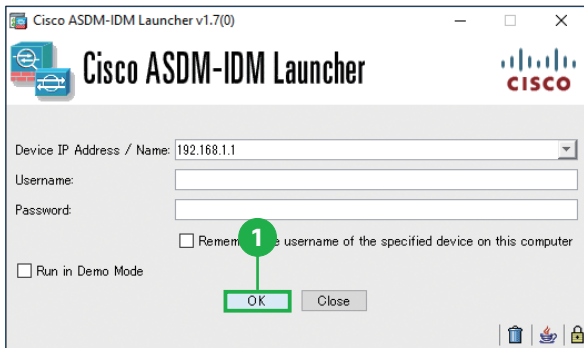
Cisco ASDM-IDM Launcher v1.7(0)

Cisco ASDM-IDM Launcher

cisco

Device IP Address / Name: 192.168.1.1

Username:

Password:

Remem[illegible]e username of the specified device on this computer

1

Run in Demo Mode

OK

Close